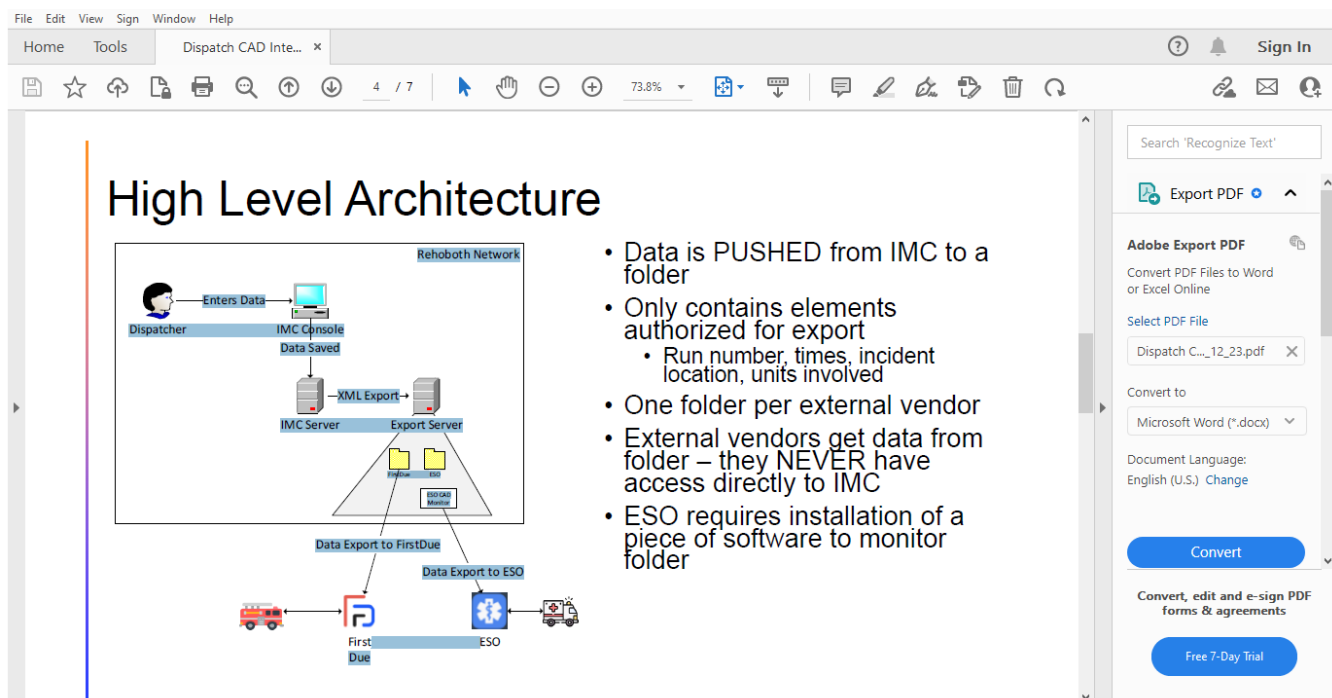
File Edit View Sign Window Help

Home Tools Dispatch CAD Inte... ×

Sign In

4 / 7

73.8%

High Level Architecture

Rehoboth Network

Dispatcher

Enters Data

IMC Console

Data Saved

IMC Server

XML Export

Export Server

FirstDue

ESO

ESO CAD Monitor

Data Export to FirstDue

Data Export to ESO

First Due

ESO

• Data is PUSHED from IMC to a folder

• Only contains elements authorized for export

• Run number, times, incident location, units involved

• One folder per external vendor

• External vendors get data from folder – they NEVER have access directly to IMC

• ESO requires installation of a piece of software to monitor folder

Search 'Recognize Text'

Export PDF

Adobe Export PDF

Convert PDF Files to Word or Excel Online

Select PDF File

Dispatch C..._12_23.pdf

Convert to

Microsoft Word (*.docx)

Document Language:

English (U.S.) Change

Convert

Convert, edit and e-sign PDF forms & agreements

Free 7-Day Trial